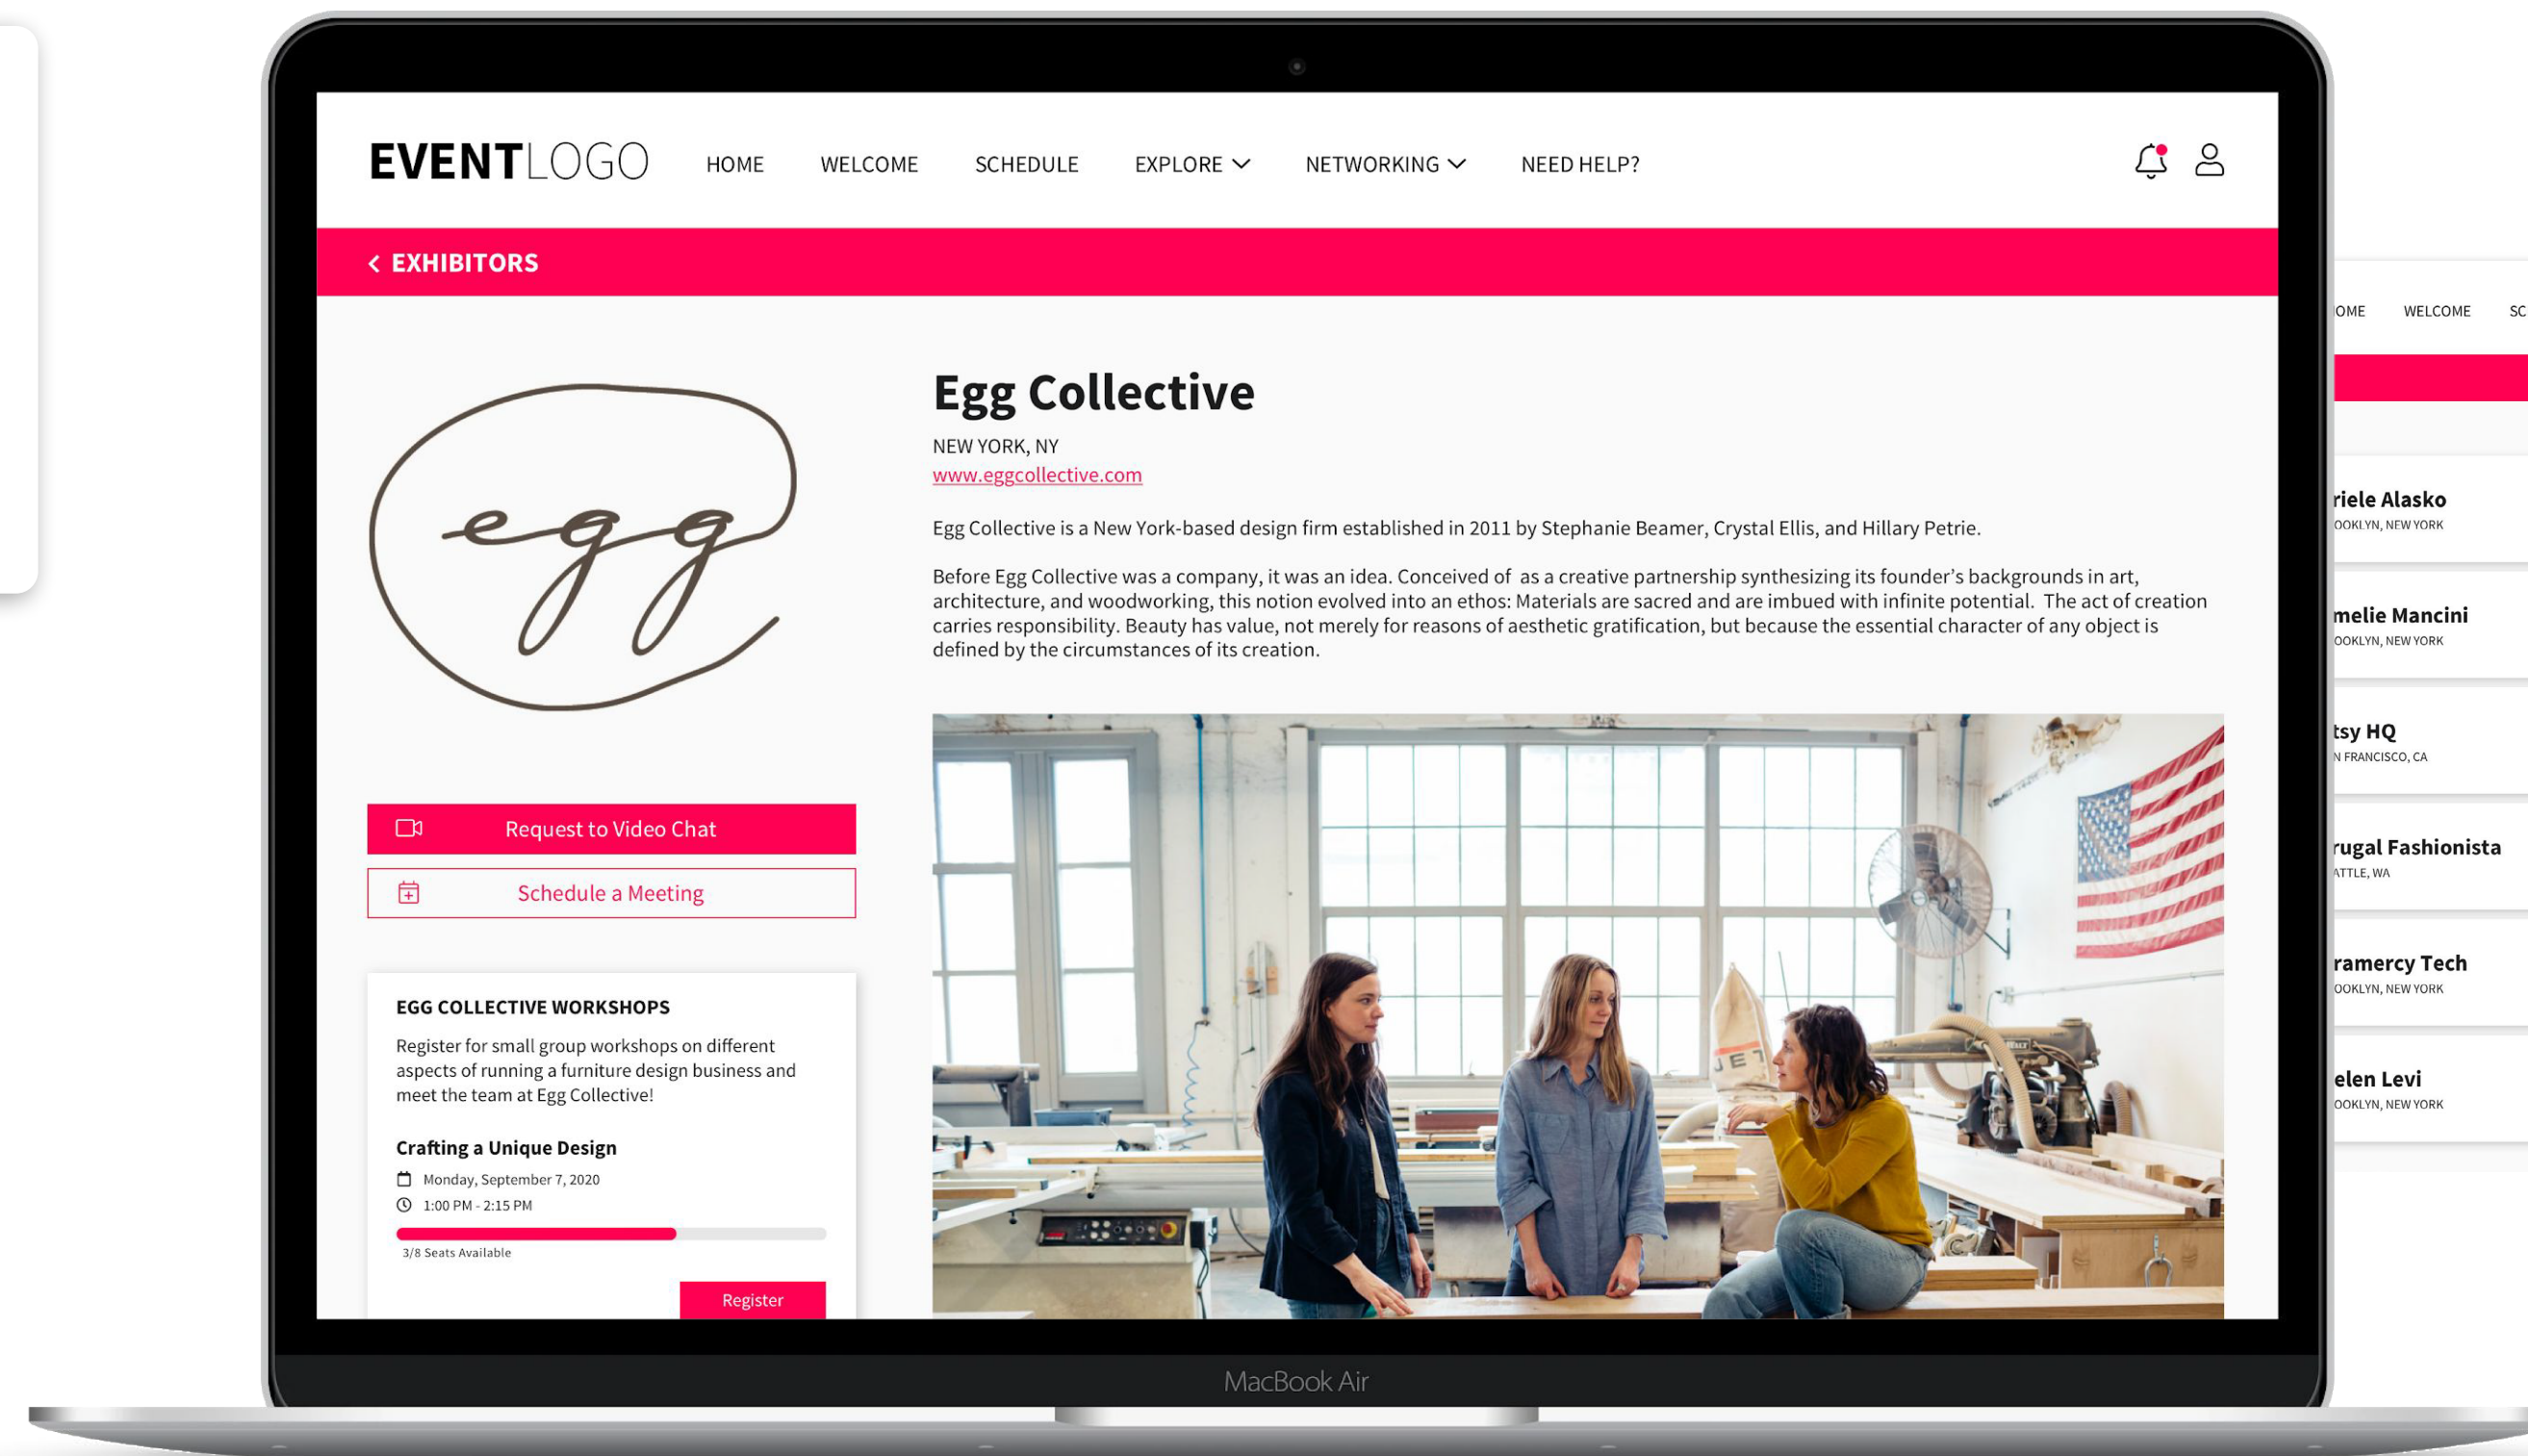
EVENTLOGO HOME WELCOME SCHEDULE EXPLORE NETWORKING NEED HELP?

EXHIBITORS

egg

Egg Collective

NEW YORK, NY
www.eggcollective.com

Egg Collective is a New York-based design firm established in 2011 by Stephanie Beamer, Crystal Ellis, and Hillary Petrie.

Before Egg Collective was a company, it was an idea. Conceived of as a creative partnership synthesizing its founder's backgrounds in art, architecture, and woodworking, this notion evolved into an ethos: Materials are sacred and are imbued with infinite potential. The act of creation carries responsibility. Beauty has value, not merely for reasons of aesthetic gratification, but because the essential character of any object is defined by the circumstances of its creation.

Request to Video Chat

Schedule a Meeting

EGG COLLECTIVE WORKSHOPS

Register for small group workshops on different aspects of running a furniture design business and meet the team at Egg Collective!

Crafting a Unique Design

Monday, September 7, 2020

1:00 PM - 2:15 PM

3/8 Seats Available

Register

JET

OME WELCOME SC

riele Alasko
OOKLYN, NEW YORK

melie Mancini
OOKLYN, NEW YORK

tsy HQ
N FRANCISCO, CA

rugal Fashionista
ATTLE, WA

ramercy Tech
OOKLYN, NEW YORK

elen Levi
OOKLYN, NEW YORK

MacBook Air